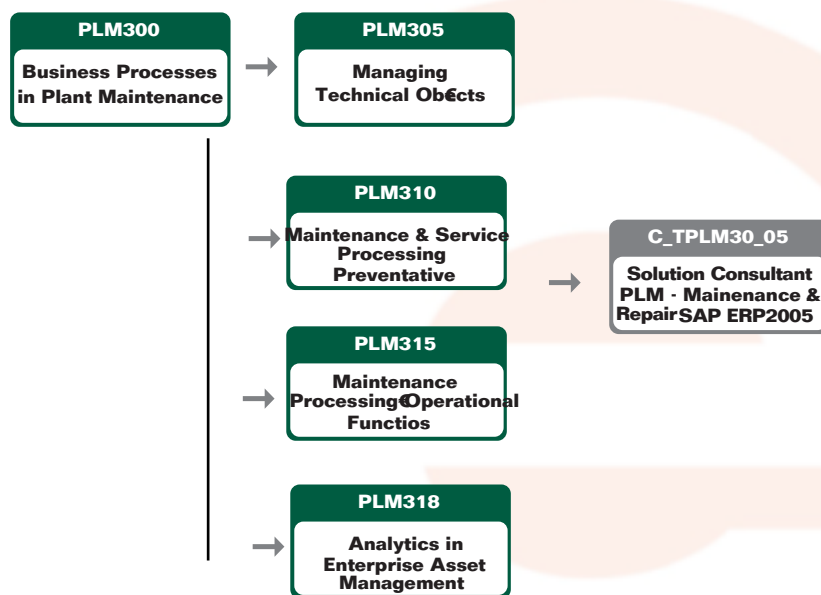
PLM300

Business Processes in Plant Maintenance

PLM305

Managing Technical Ob€cts

PLM310

Maintenance & Service Processing Preventative

C_TPLM30_05

Solution Consultant PLM - Mainenance & Repair SAP ERP2005

PLM315

Maintenance Processing€Operational Functios

PLM318

Analytics in Enterprise Asset Management